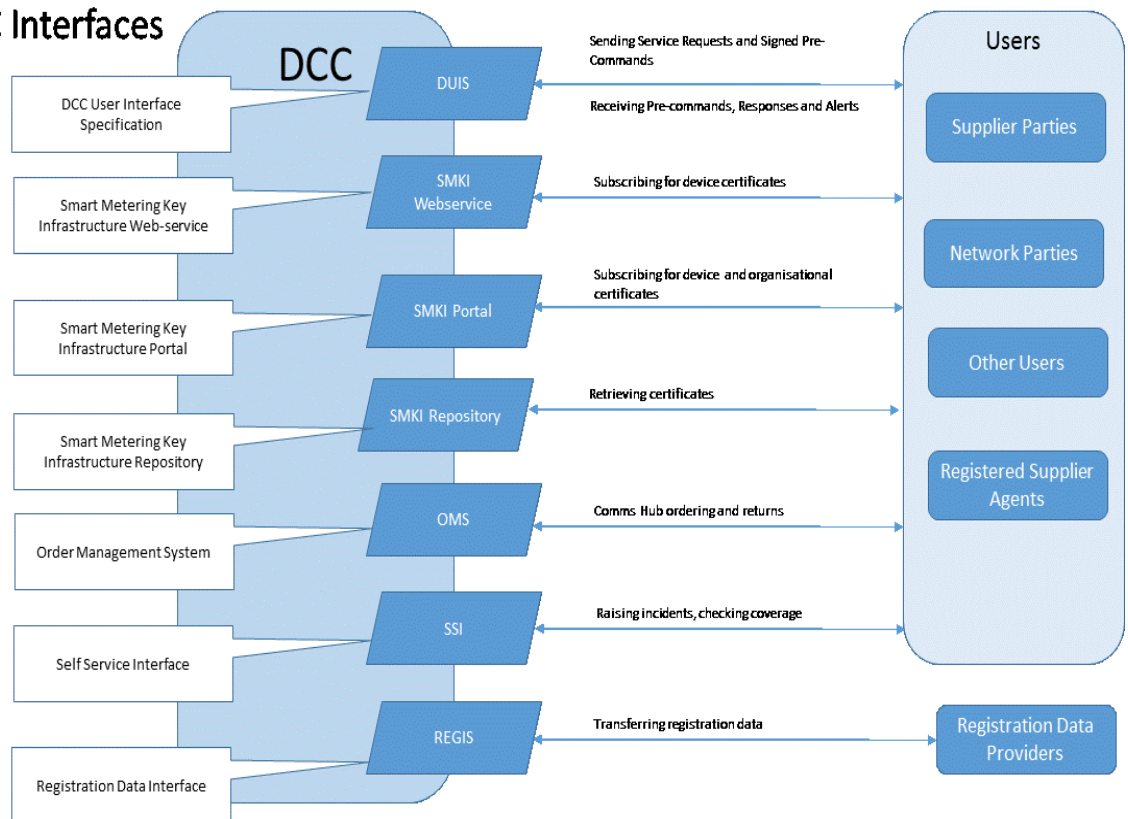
C Interfaces

DCC

DUIS

DCC User Interface Specification

Sending Service Requests and Signed Pre-Commands

Receiving Pre-commands, Responses and Alerts

SMKI Webservice

Smart Metering Key Infrastructure Web-service

Subscribing for device certificates

SMKI Portal

Smart Metering Key Infrastructure Portal

Subscribing for device and organisational certificates

SMKI Repository

Smart Metering Key Infrastructure Repository

Retrieving certificates

OMS

Order Management System

Comms Hub ordering and returns

SSI

Self Service Interface

Raising incidents, checking coverage

REGIS

Registration Data Interface

Transferring registration data

Users

Supplier Parties

Network Parties

Other Users

Registered Supplier Agents

Registration Data Providers